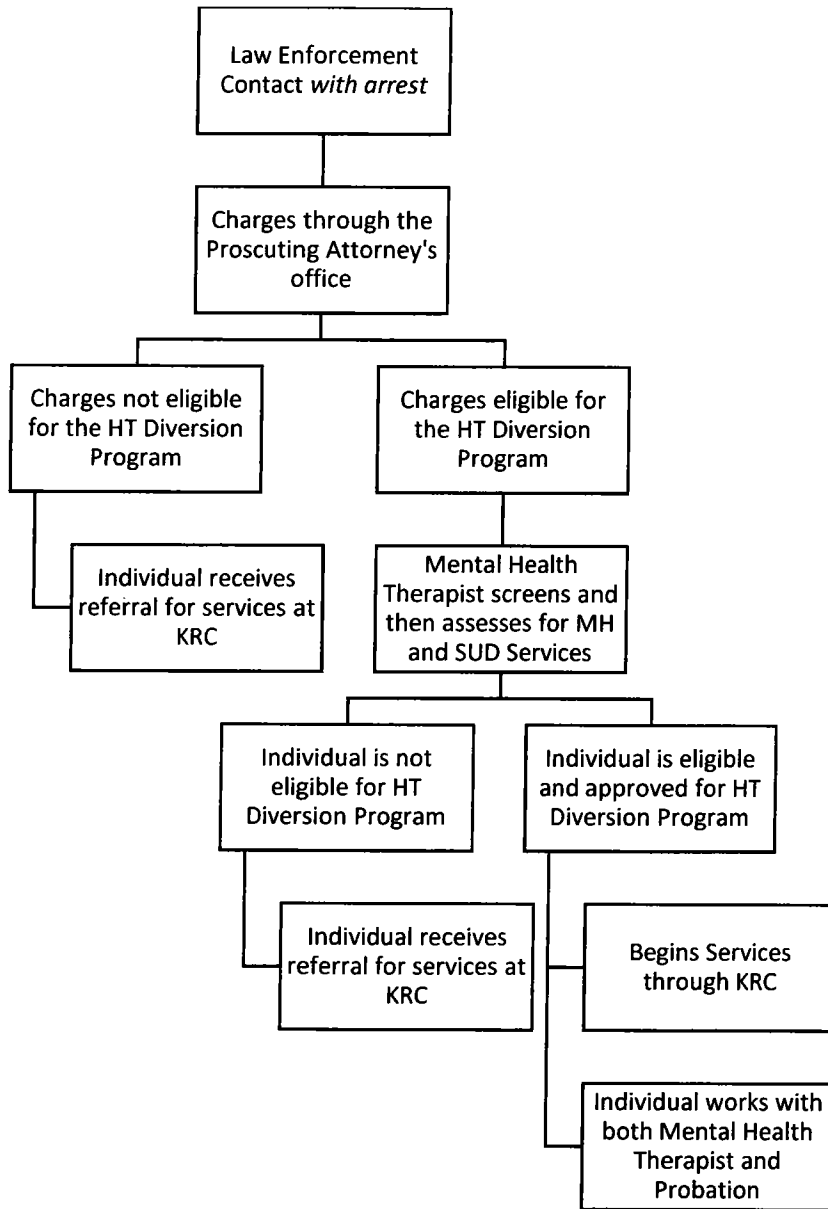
Law Enforcement Contact *with arrest*

Charges through the Proscuting Attorney's office

Charges not eligible for the HT Diversion Program

Charges eligible for the HT Diversion Program

Individual receives referral for services at KRC

Mental Health Therapist screens and then assesses for MH and SUD Services

Individual is not eligible for HT Diversion Program

Individual is eligible and approved for HT Diversion Program

Individual receives referral for services at KRC

Begins Services through KRC

Individual works with both Mental Health Therapist and Probation